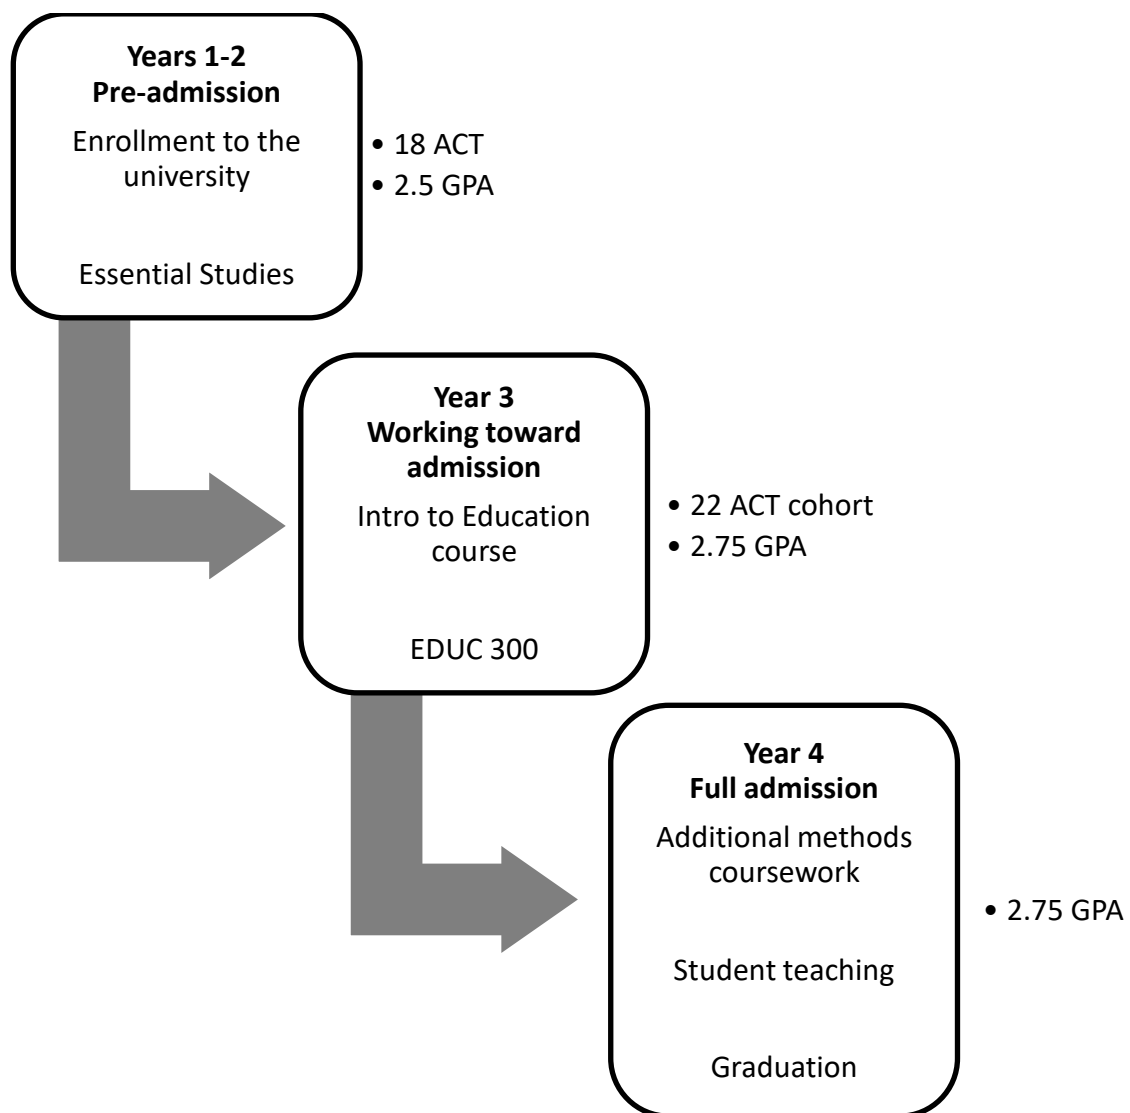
Years 1-2
Pre-admission

Enrollment to the university

Essential Studies

• 18 ACT
• 2.5 GPA

Year 3
Working toward admission

Intro to Education course

EDUC 300

• 22 ACT cohort
• 2.75 GPA

Year 4
Full admission

Additional methods coursework

Student teaching

Graduation

• 2.75 GPA